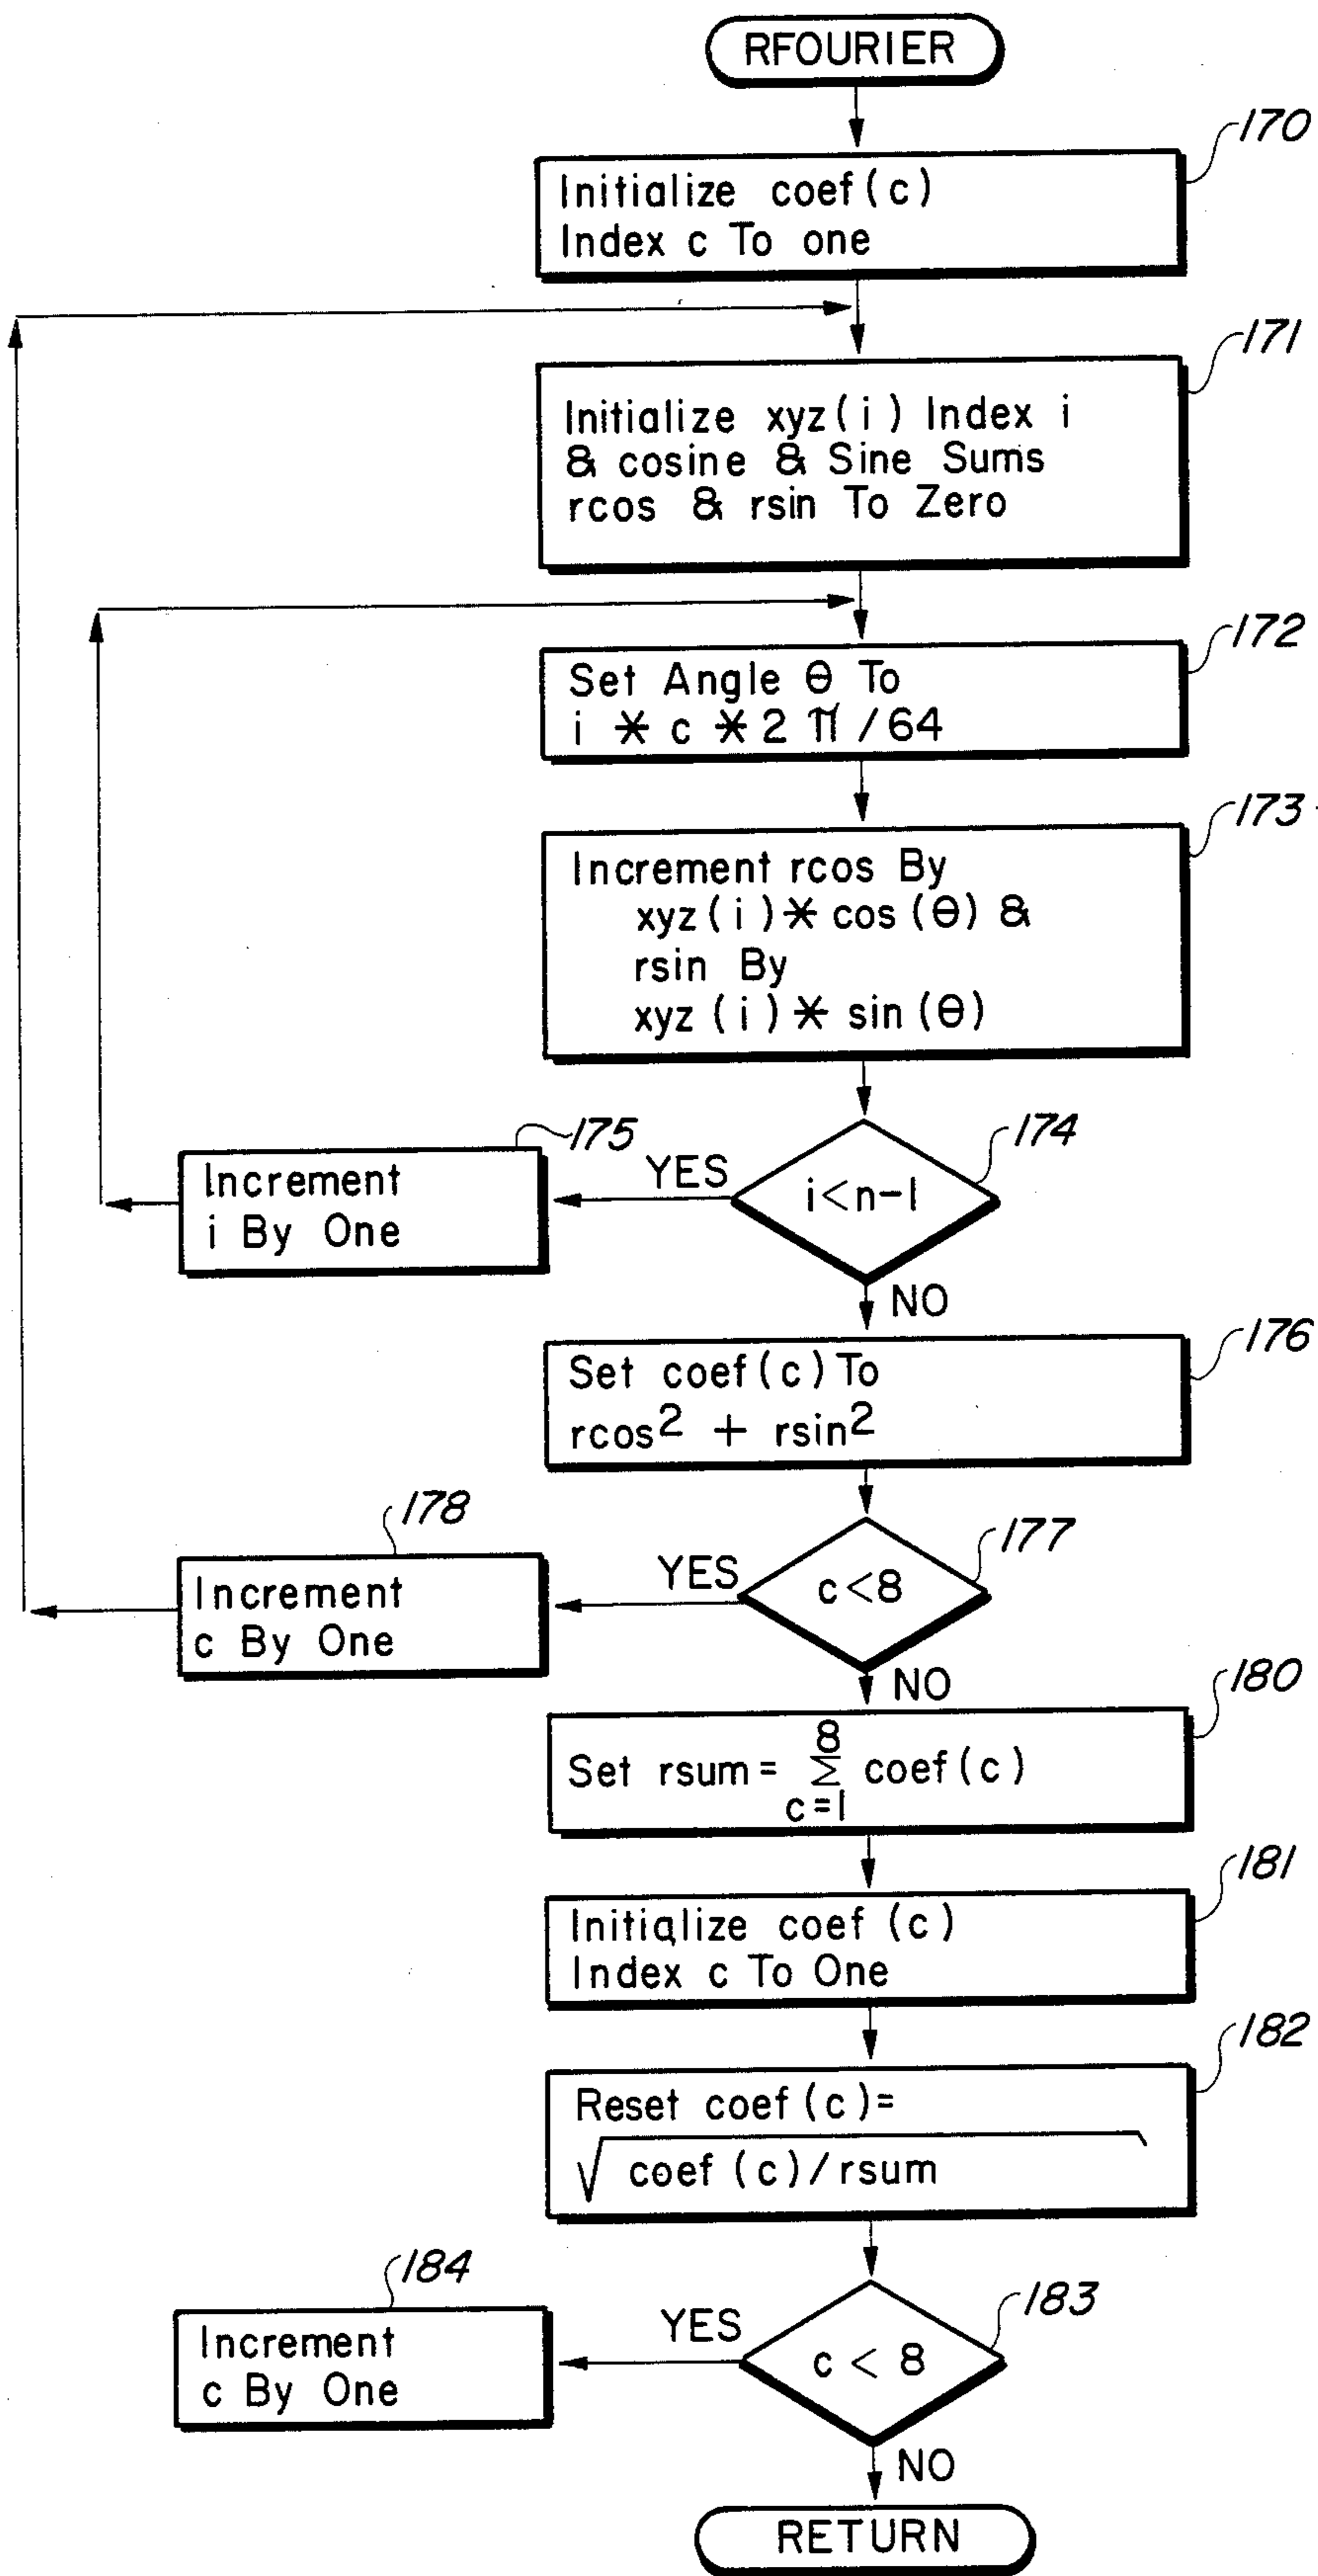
RFOURIER

170
Initialize coef(c) Index c To one

171
Initialize xyz(i) Index i & cosine & Sine Sums rcos & rsin To Zero

172
Set Angle $\theta$ To $i * c * 2\pi / 64$

173
Increment rcos By $xyz(i) * \cos(\theta)$ & rsin By $xyz(i) * \sin(\theta)$

175
Increment i By One

YES

174
$i<n-1$

NO

176
Set coef(c) To $rcos^2 + rsin^2$

178
Increment c By One

YES

177
$c<8$

NO

180
Set rsum = $\sum_{c=1}^{8}$ coef(c)

181
Initialqize coef (c) Index c To One

182
Reset coef (c)= $\sqrt{coef(c)/rsum}$

184
Increment c By One

YES

183
$c<8$

NO

RETURN